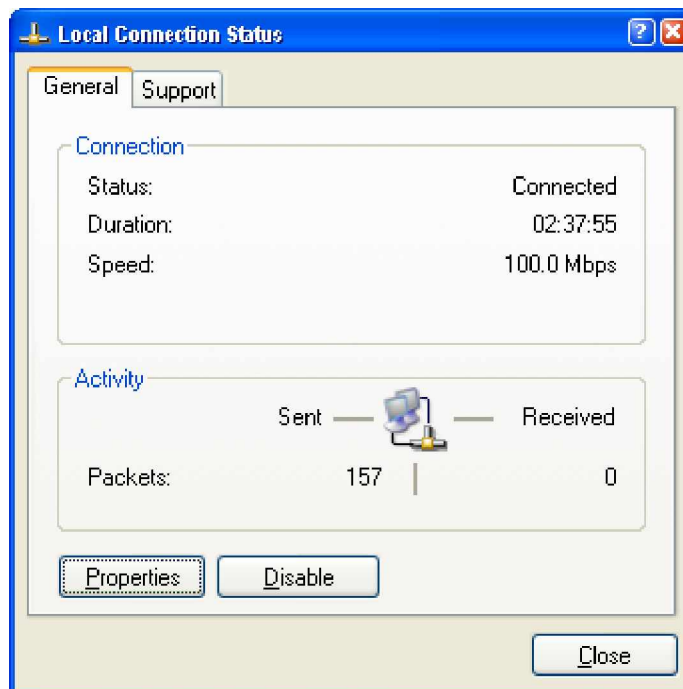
Local Connection Status

General | Support

Connection

| | |
|---|---|
| Status: | Connected |
| Duration: | 02:37:55 |
| Speed: | 100.0 Mbps |

Activity

| | Sent | Received |
|---|---|---|
| Packets: | 157 | 0 |

Properties | Disable

Close